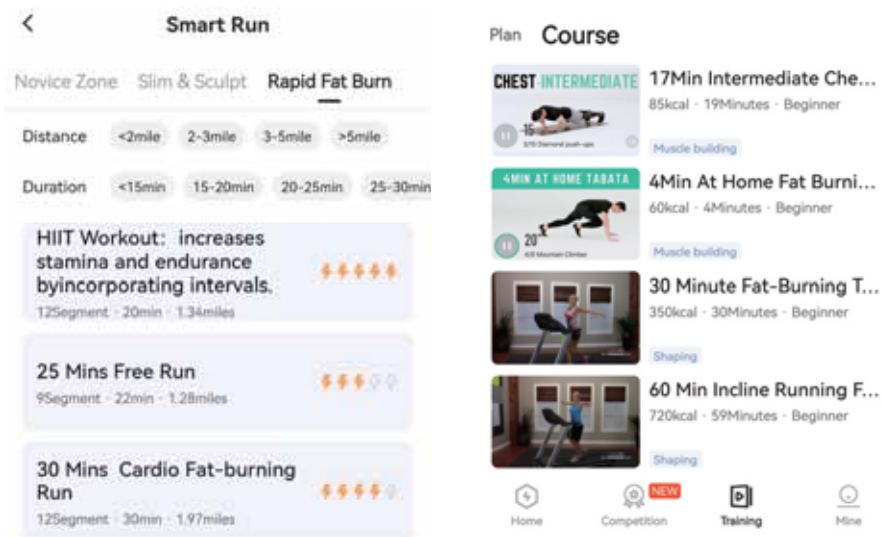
<

Smart Run

Novice Zone Slim & Sculpt Rapid Fat Burn

Distance <2mile 2-3mile 3-5mile >5mile

Duration <15min 15-20min 20-25min 25-30min

HIIT Workout: increases stamina and endurance byincorporating intervals.
12Segment · 20min · 1.34miles

25 Mins Free Run
9Segment · 22min · 1.28miles

30 Mins Cardio Fat-burning Run
12Segment · 30min · 1.97miles

Plan Course

CHEST INTERMEDIATE
15
5/15 Diamond push-ups
17Min Intermediate Che...
85kcal · 19Minutes · Beginner
Muscle building

4MIN AT HOME TABATA
20
4/8 Mountain Climber
4Min At Home Fat Burni...
60kcal · 4Minutes · Beginner
Muscle building

30 Minute Fat-Burning T...
350kcal · 30Minutes · Beginner
Shaping

60 Min Incline Running F...
720kcal · 59Minutes · Beginner
Shaping

Home Competition NEW Training Mine